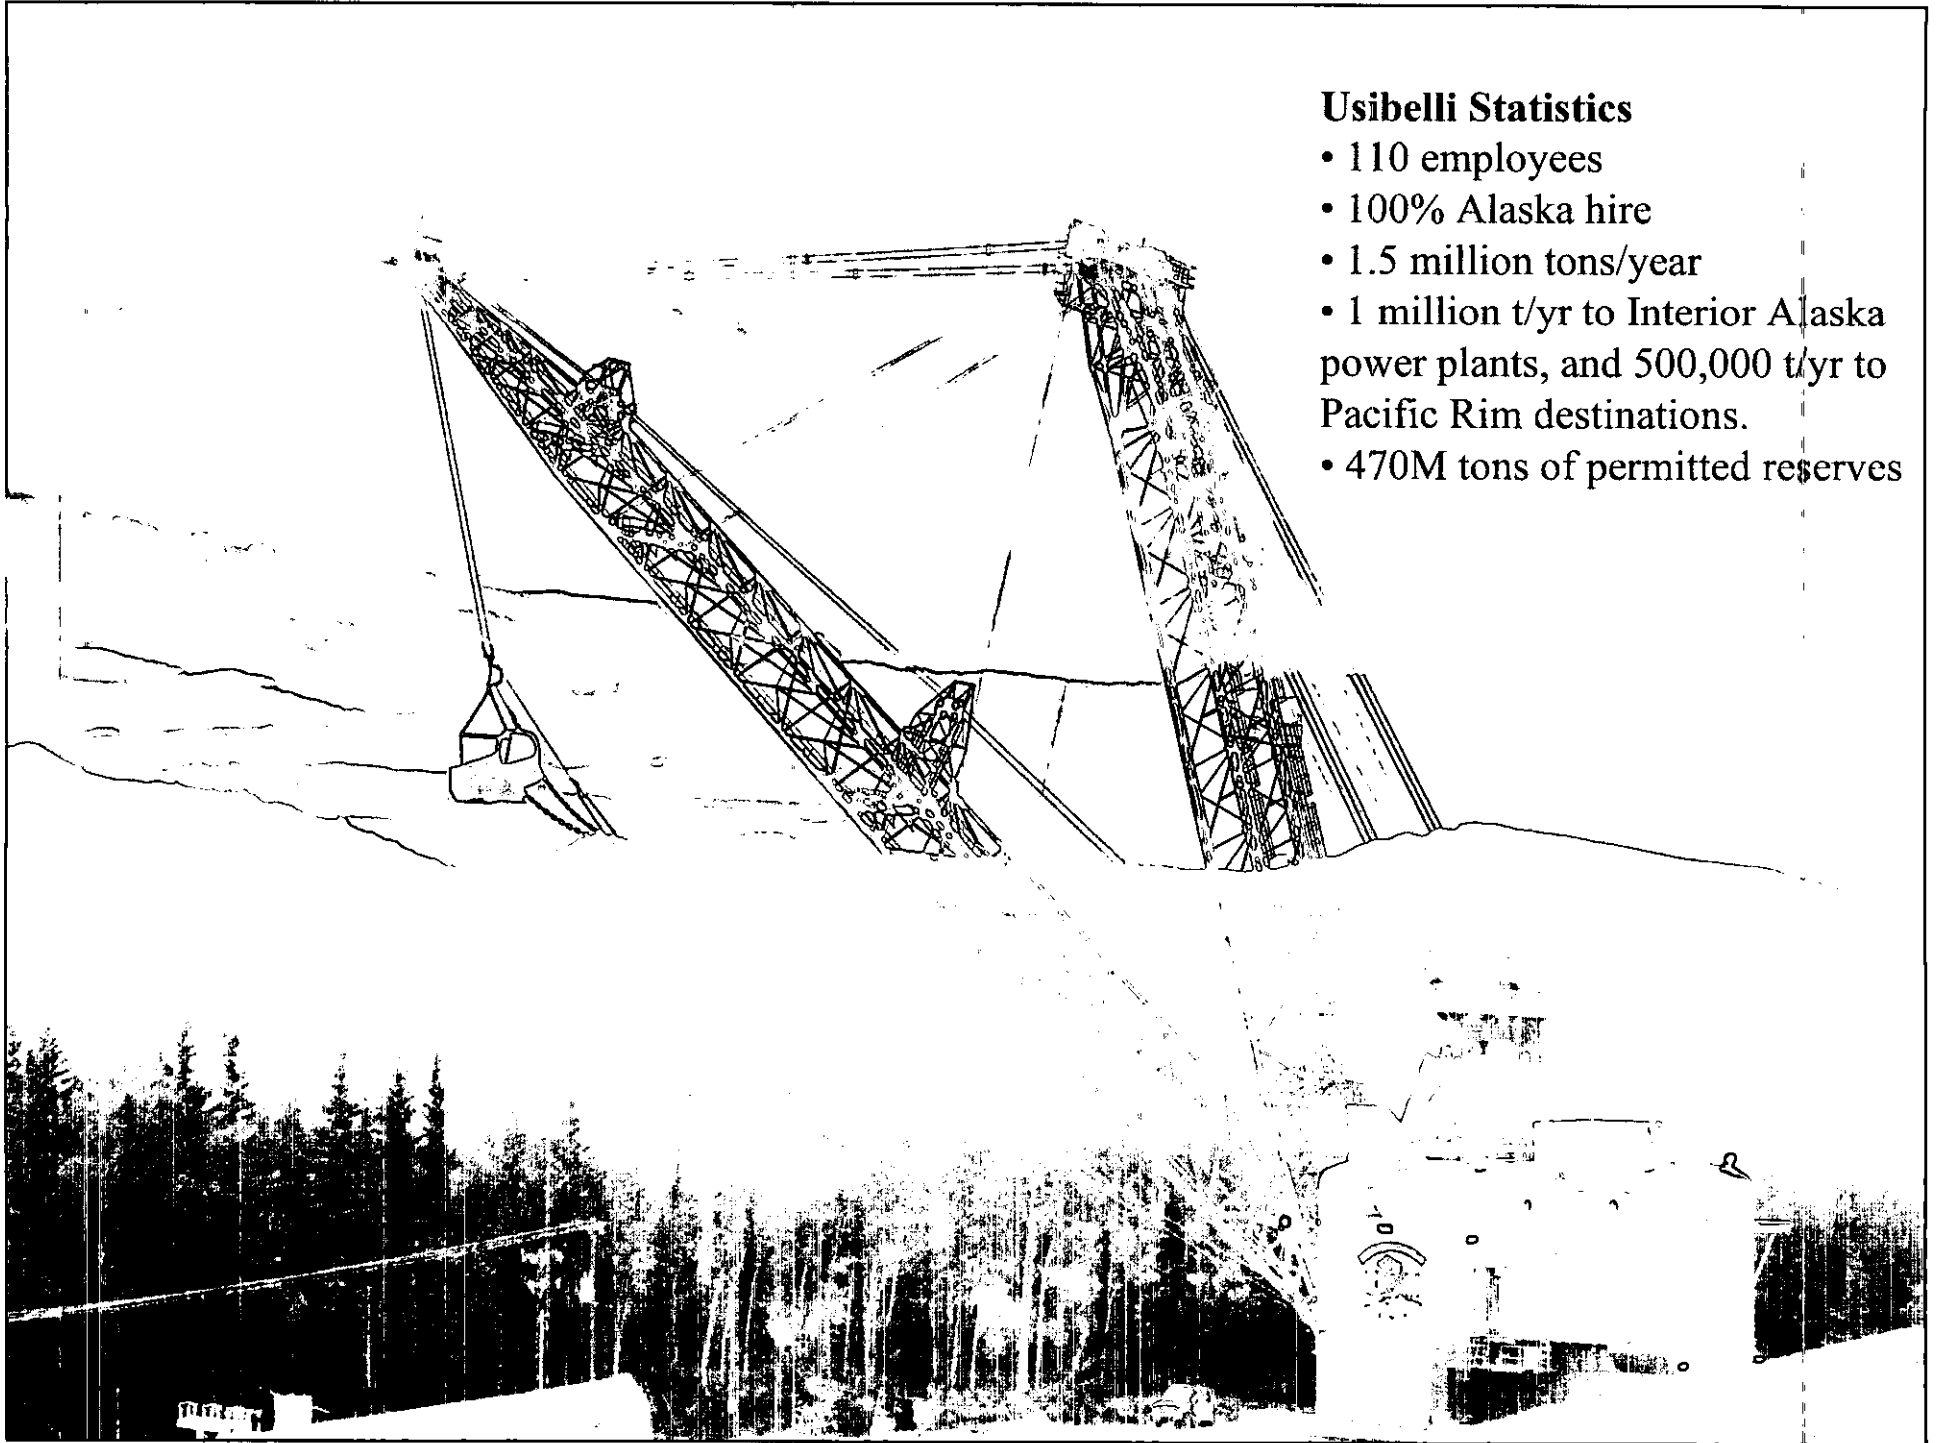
Usibelli Statistics
• 110 employees
• 100% Alaska hire
• 1.5 million tons/year
• 1 million t/yr to Interior Alaska power plants, and 500,000 t/yr to Pacific Rim destinations.
• 470M tons of permitted reserves